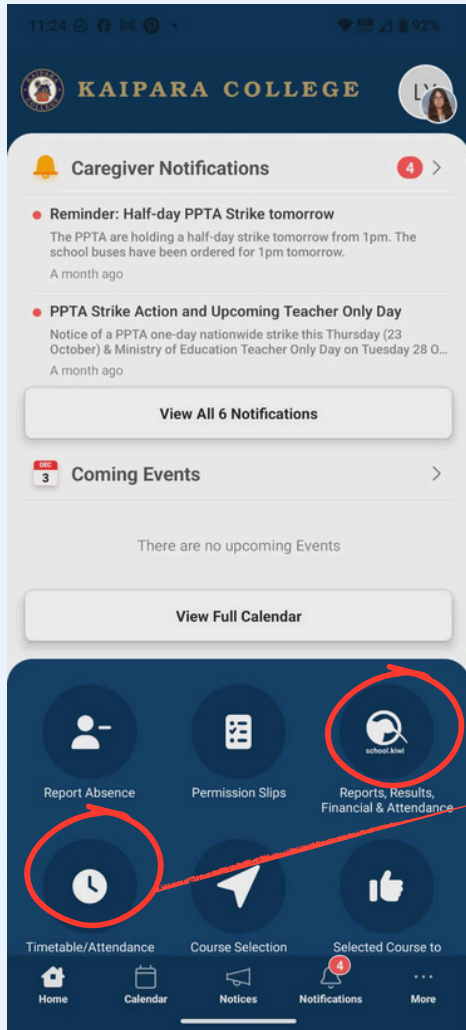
11:24 92%

KAIPARA COLLEGE

LY

Caregiver Notifications 4

Reminder: Half-day PPTA Strike tomorrow

The PPTA are holding a half-day strike tomorrow from 1pm. The school buses have been ordered for 1pm tomorrow.

A month ago

PPTA Strike Action and Upcoming Teacher Only Day

Notice of a PPTA one-day nationwide strike this Thursday (23 October) & Ministry of Education Teacher Only Day on Tuesday 28 O...

A month ago

View All 6 Notifications

DEC 3 Coming Events

There are no upcoming Events

View Full Calendar

Report Absence

Permission Slips

school.kiwi

Reports, Results, Financial & Attendance

Timetable/Attendance

Course Selection

Selected Course to

Home

Calendar

Notices

4 Notifications

More